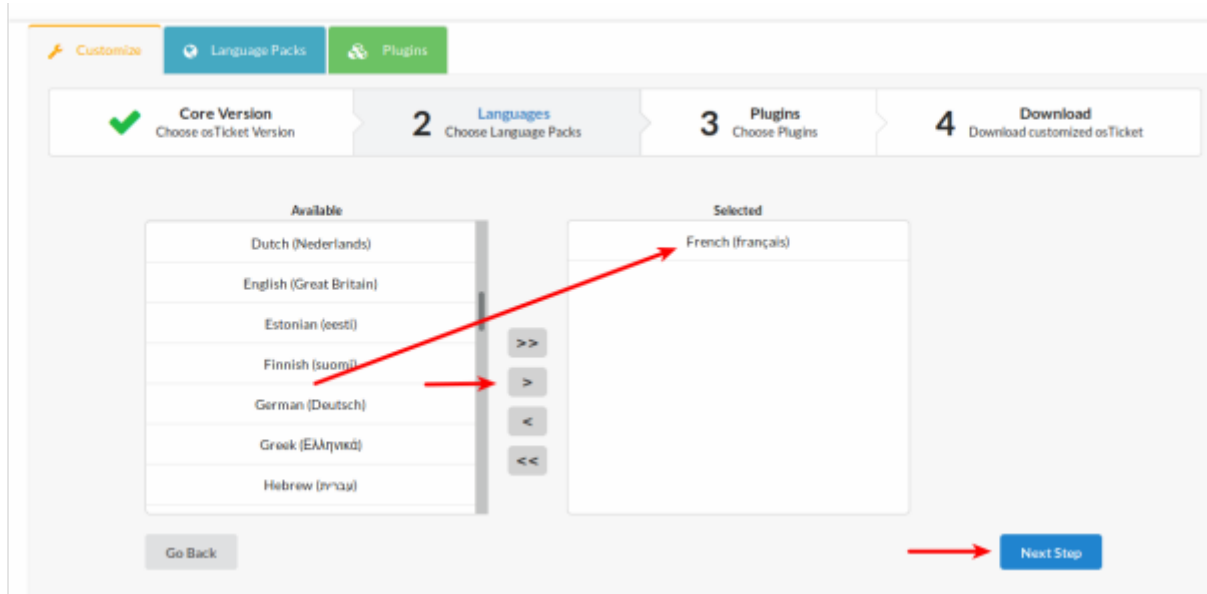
Customize
Language Packs
Plugins

Core Version
Choose osTicket Version
2 Languages
Choose Language Packs
3 Plugins
Choose Plugins
4 Download
Download customized osTicket

Available
Dutch (Nederlands)
English (Great Britain)
Estonian (eesti)
Finnish (suomi)
German (Deutsch)
Greek (Ελληνικά)
Hebrew (עברית)

>>
>
<
<<

Selected
French (français)

Go Back
Next Step